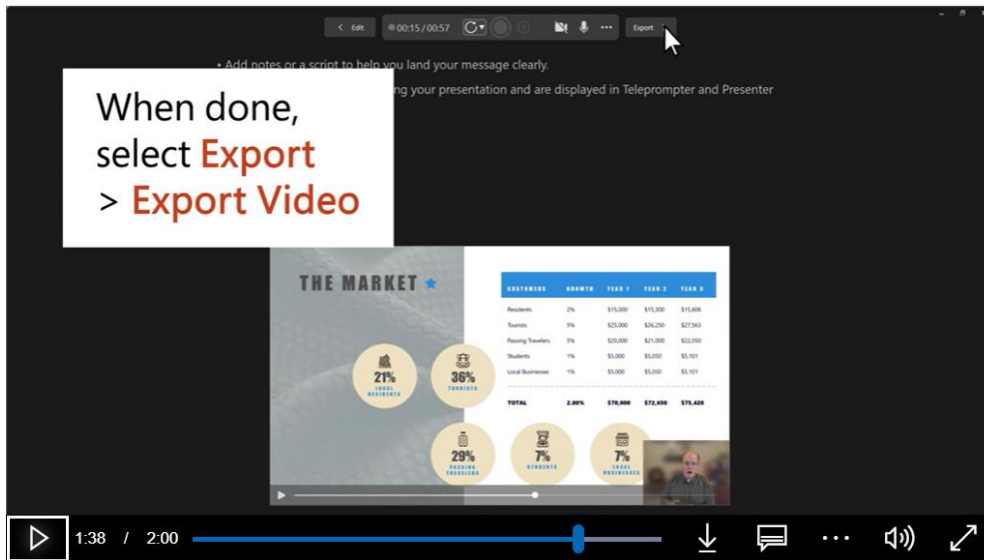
< Edit 00:15 / 00:57 Export

• Add notes or a script to help you land your message clearly.

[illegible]ng your presentation and are displayed in Teleprompter and Presenter

When done, select Export > Export Video

THE MARKET

| CUSTOMERS | GROWTH | YEAR 1 | YEAR 2 | YEAR 3 |
|---|---|---|---|---|
| Residents | 2% | \$15,000 | \$15,300 | \$15,606 |
| Tourists | 5% | \$25,000 | \$26,250 | \$27,563 |
| Passing Travelers | 5% | \$20,000 | \$21,000 | \$22,050 |
| Students | 1% | \$5,000 | \$5,050 | \$5,101 |
| Local Businesses | 1% | \$5,000 | \$5,050 | \$5,101 |
| TOTAL | 2.80% | \$70,000 | \$72,650 | \$75,420 |

21% LOCAL RESIDENTS
36% TOURISTS
29% PASSING TRAVELERS
7% STUDENTS
7% LOCAL BUSINESSES

1:38 / 2:00